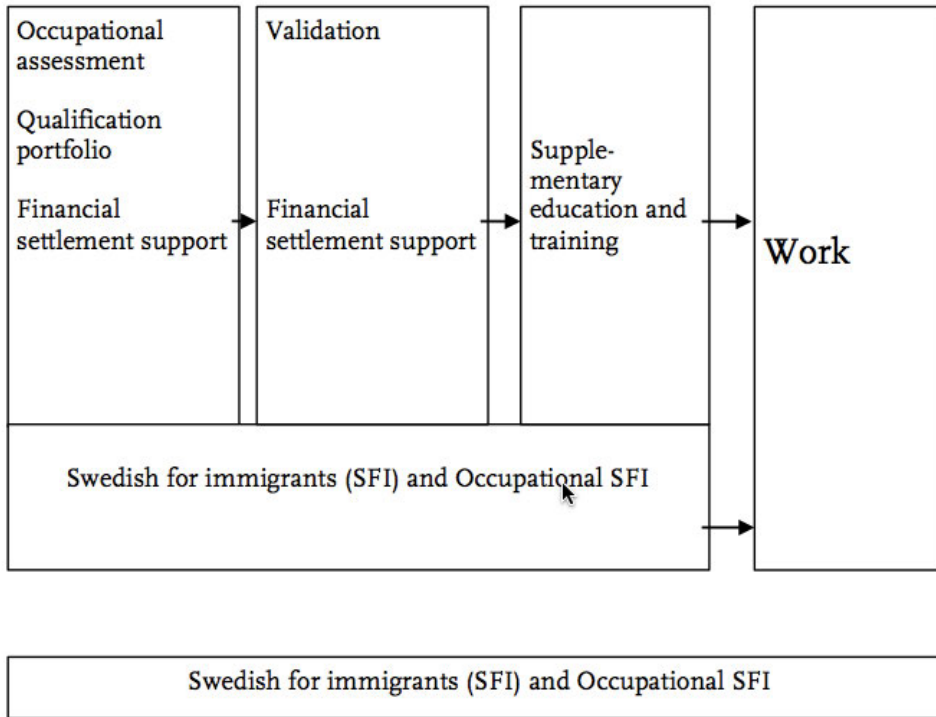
Occupational assessment

Qualification portfolio

Financial settlement support

Validation

Financial settlement support

Supplementary education and training

Work

Swedish for immigrants (SFI) and Occupational SFI

Swedish for immigrants (SFI) and Occupational SFI